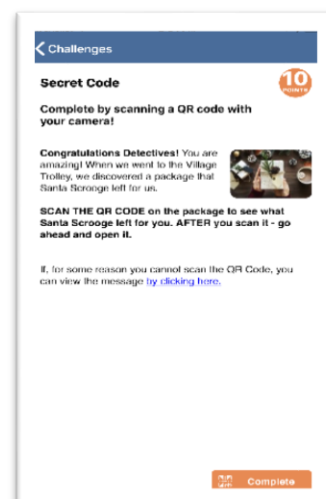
Challenges

Secret Code

10 POINTS

Complete by scanning a QR code with your camera!

Congratulations Detectives! You are amazing! When we went to the Village Trolley, we discovered a package that Santa Scrooge left for us.

SCAN THE QR CODE on the package to see what Santa Scrooge left for you. AFTER you scan it - go ahead and open it.

If, for some reason you cannot scan the QR Code, you can view the message by clicking here.

Complete